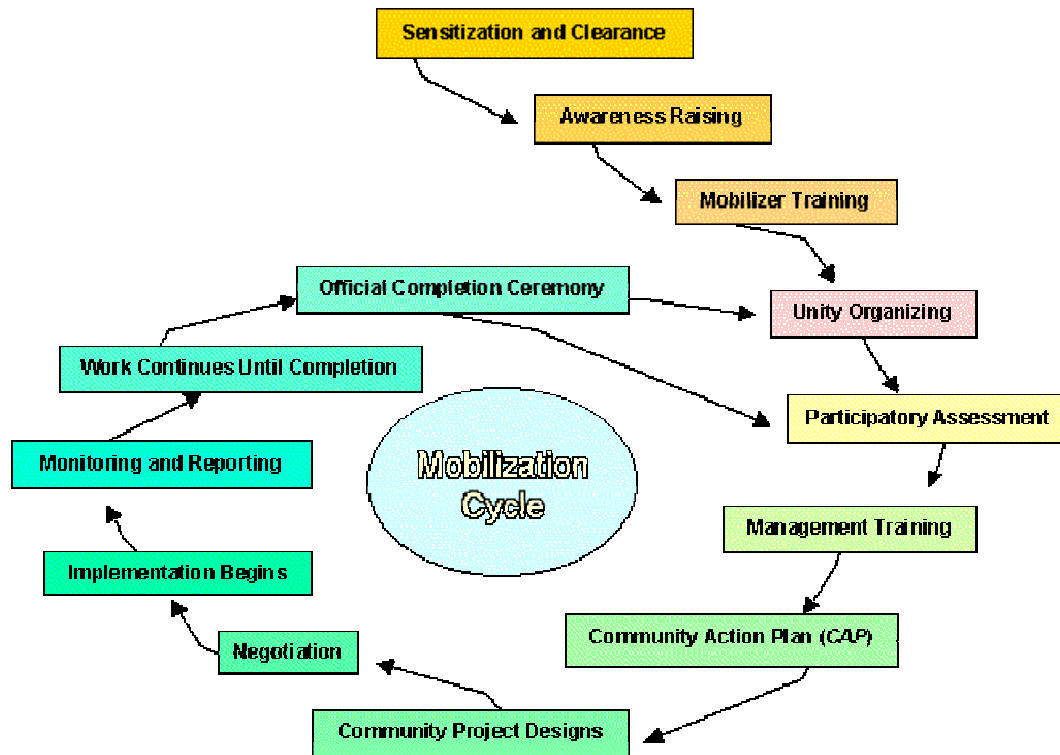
Sensitization and Clearance

Awareness Raising

Mobilizer Training

Unity Organizing

Participatory Assessment

Management Training

Community Action Plan (CAP)

Community Project Designs

Negotiation

Implementation Begins

Monitoring and Reporting

Work Continues Until Completion

Official Completion Ceremony

Mobilization Cycle